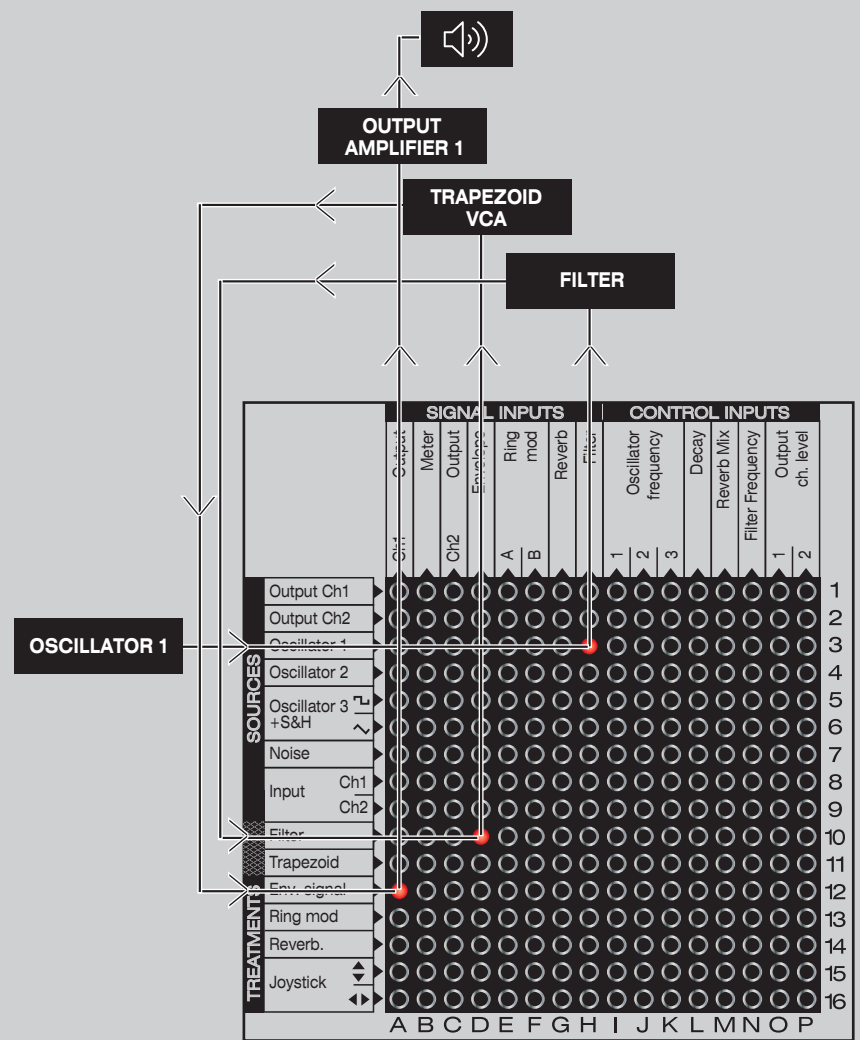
OUTPUT AMPLIFIER 1

TRAPEZOID VCA

FILTER

SIGNAL INPUTS

CONTROL INPUTS

Output Ch1

Meter

Output Ch2

Envelope

Ring mod A B

Reverb

Filter

Oscillator frequency 1 2 3

Decay

Reverb Mix

Filter Frequency

Output ch. level 1 2

OSCILLATOR 1

SOURCES

Output Ch1

Output Ch2

Oscillator 1

Oscillator 2

Oscillator 3 +S&H

Noise

Input Ch1 Ch2

TREATMENTS

Filter

Trapezoid

Env. signal

Ring mod

Reverb.

Joystick

1
2
3
4
5
6
7
8
9
10
11
12
13
14
15
16

A B C D E F G H I J K L M N O P